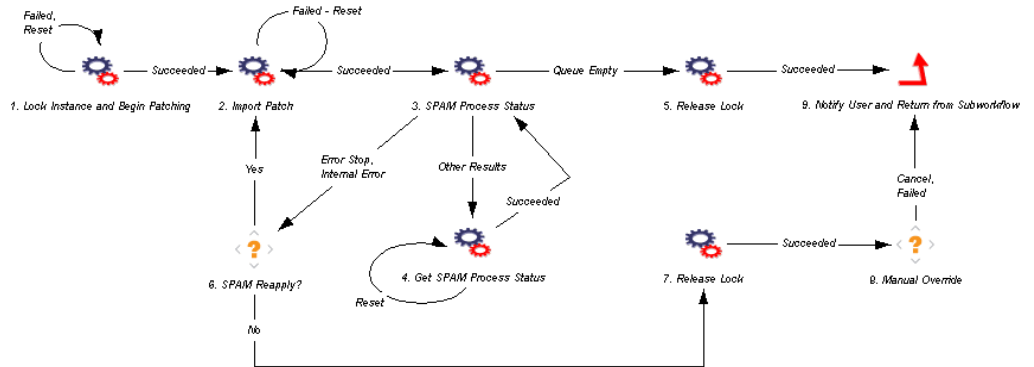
Failed, Reset

Failed - Reset

Succeeded

Succeeded

Queue Empty

Succeeded

1. Lock Instance and Begin Patching

2. Import Patch

3. SPAM Process Status

5. Release Lock

9. Notify User and Return from Subworkflow

Yes

Error Stop, Internal Error

Other Results

Succeeded

Cancel, Failed

?

Succeeded

?

6. SPAM Reapply?

Reset

4. Get SPAM Process Status

7. Release Lock

8. Manual Override

No